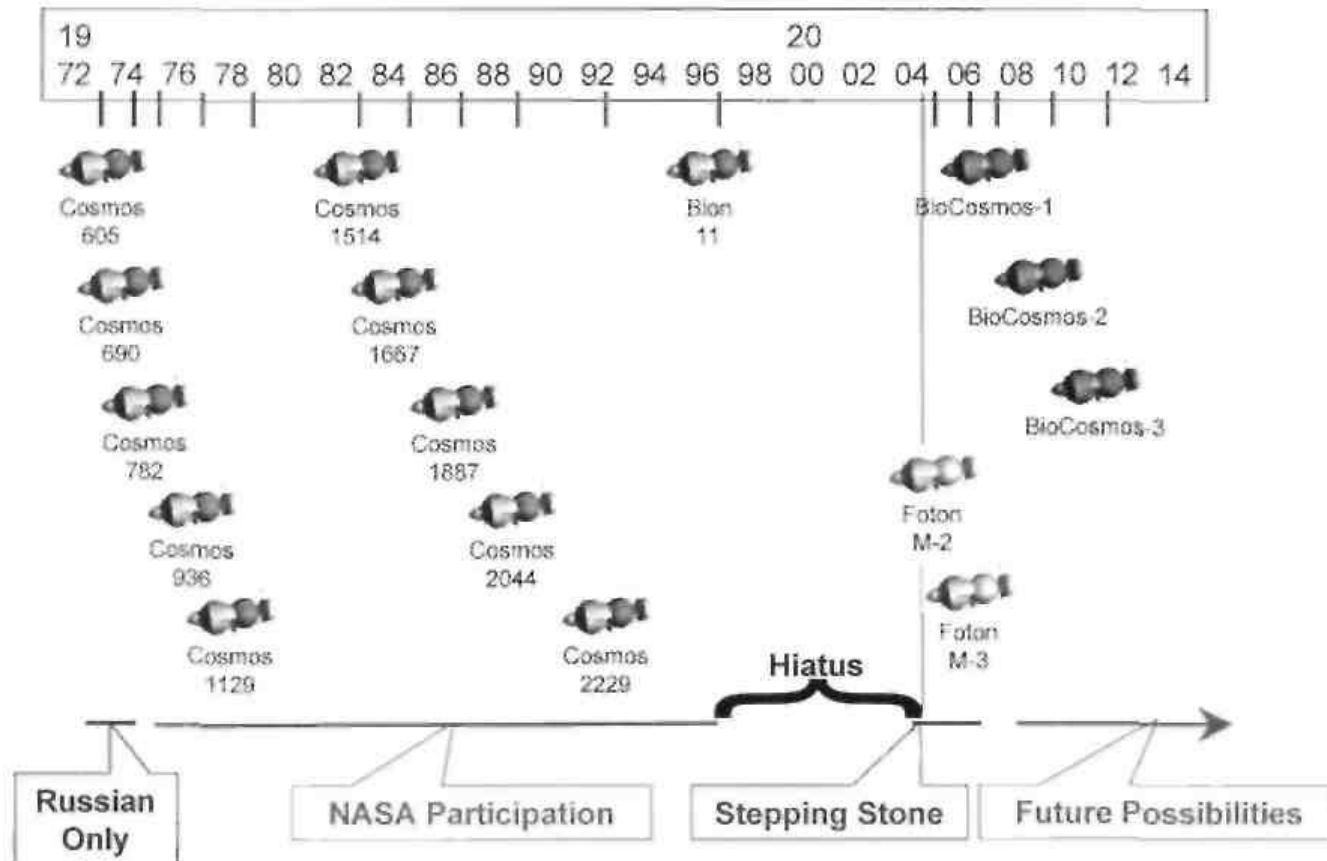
19
72 74 76 78 80 82 84 86 88 90 92 94 96 98

20
00 02 04 06 08 10 12 14

Cosmos 605

Cosmos 690

Cosmos 782

Cosmos 936

Cosmos 1129

Cosmos 1514

Cosmos 1667

Cosmos 1887

Cosmos 2044

Cosmos 2229

Bion 11

BioCosmos-1

BioCosmos-2

BioCosmos-3

Foton M-2

Foton M-3

Hiatus

Russian Only

NASA Participation

Stepping Stone

Future Possibilities